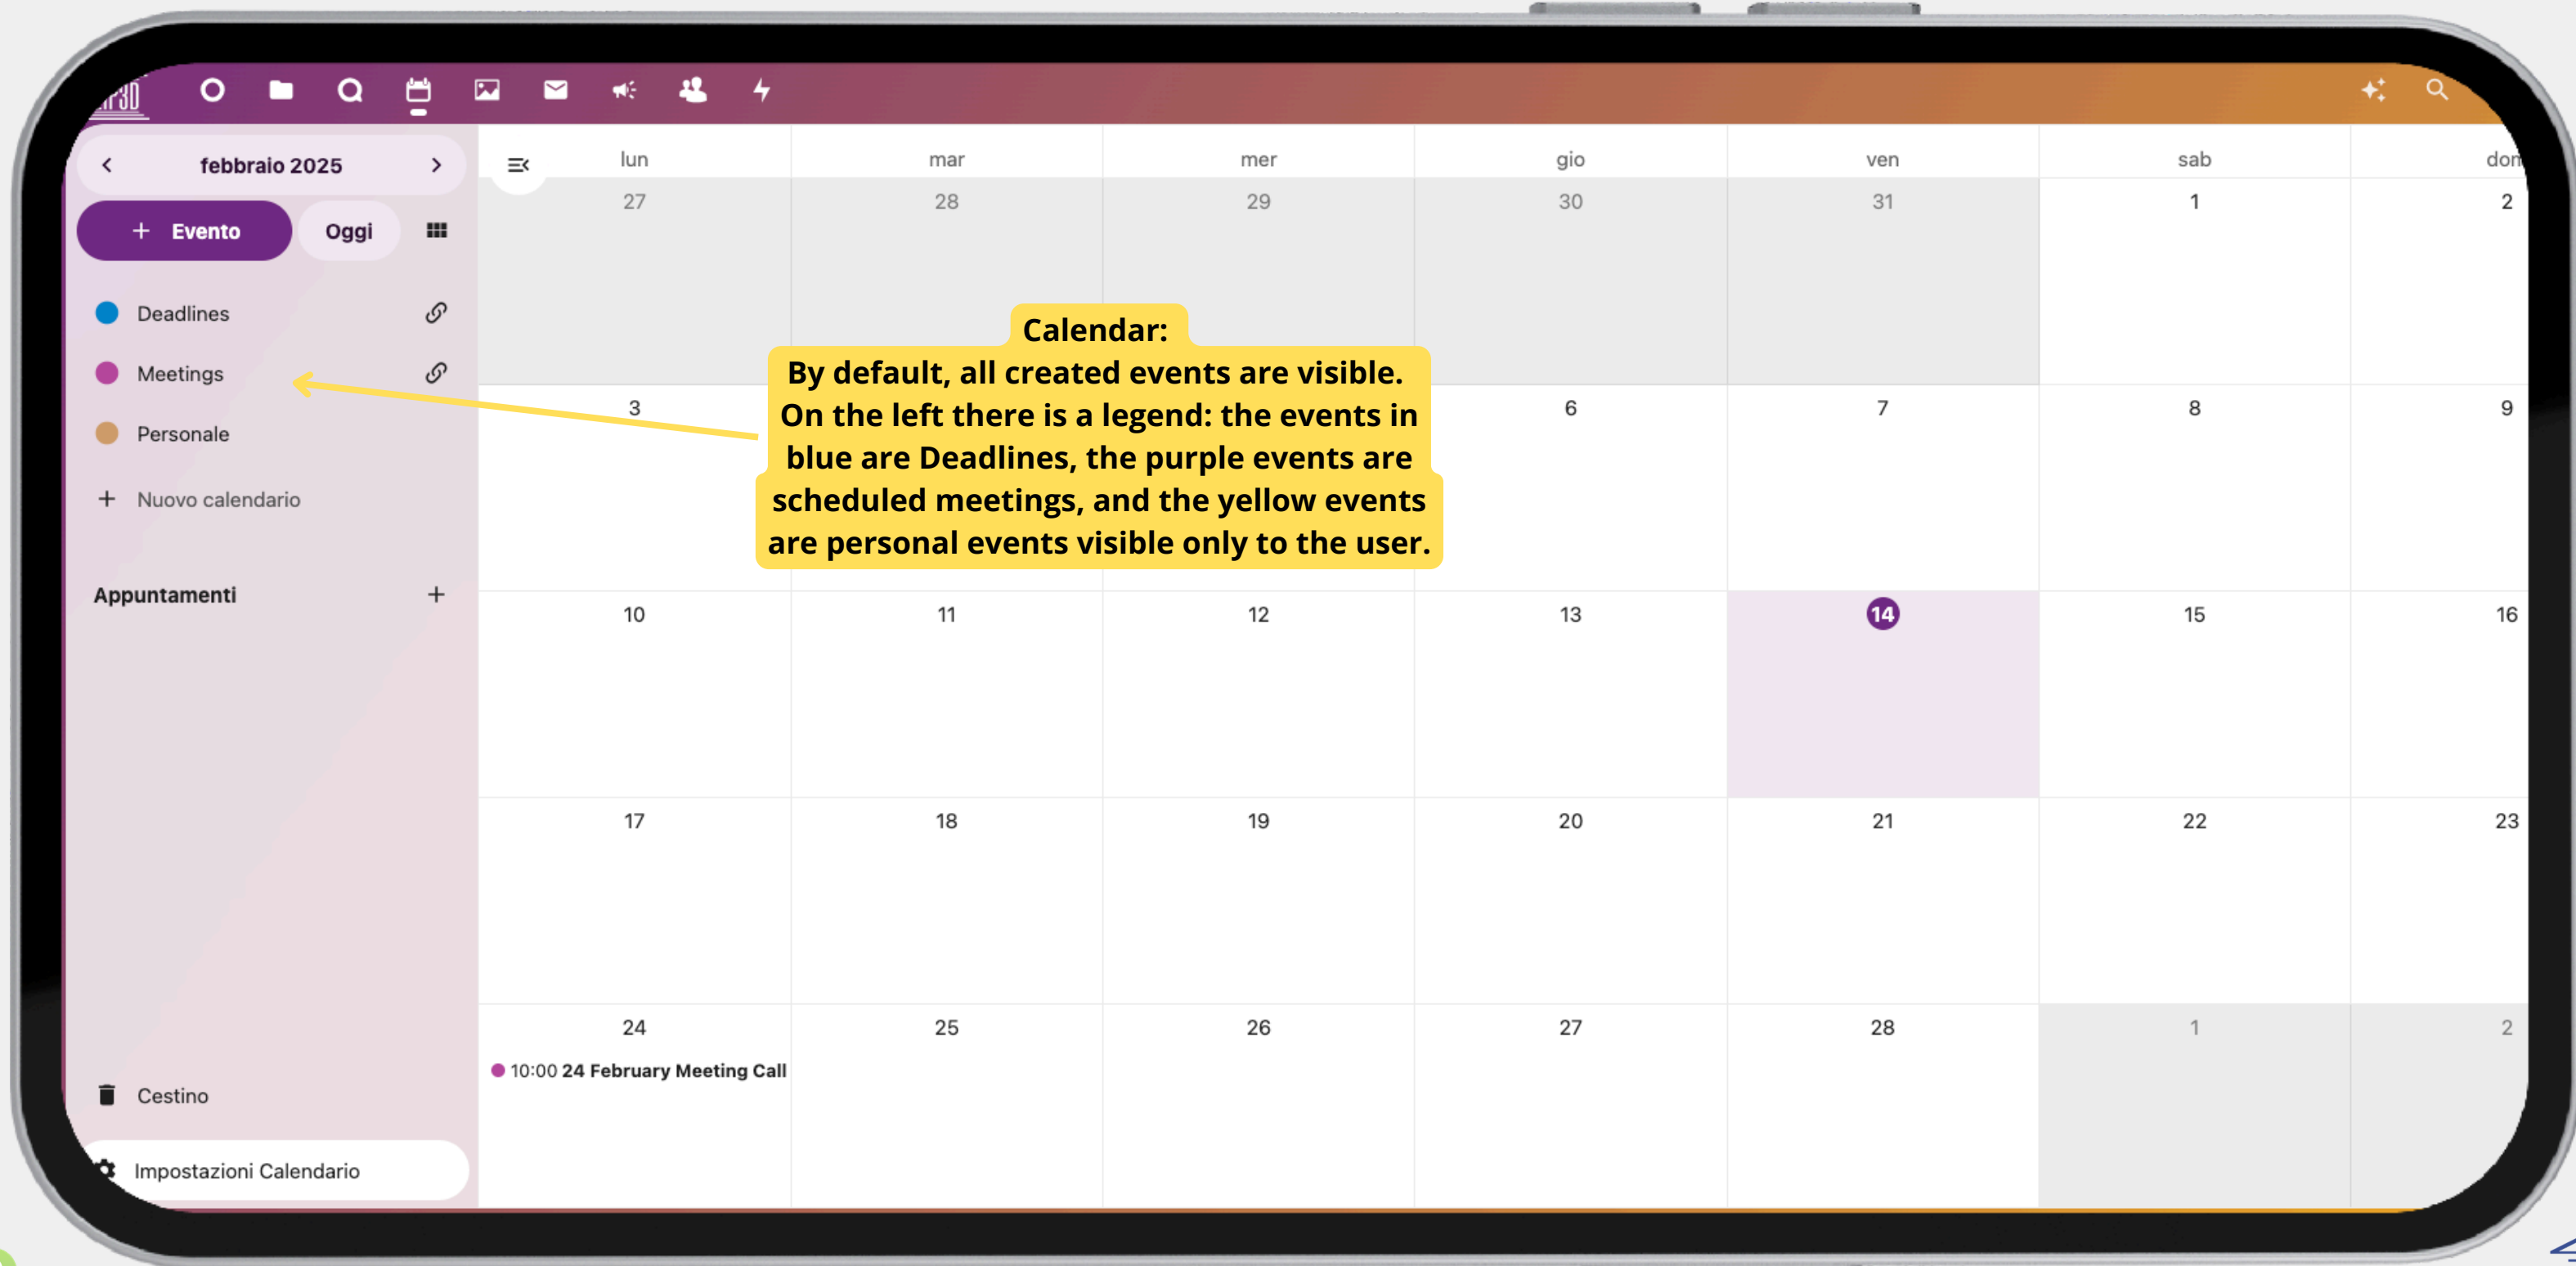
febbraio 2025

+ Evento

Oggi

Deadlines

Meetings

Personale

+ Nuovo calendario

Appuntamenti +

Cestino

Impostazioni Calendario

| lun | mar | mer | gio | ven | sab | dom |
|---|---|---|---|---|---|---|
| 27 | 28 | 29 | 30 | 31 | 1 | 2 |
| 3 | | | 6 | 7 | 8 | 9 |
| 10 | 11 | 12 | 13 | 14 | 15 | 16 |
| 17 | 18 | 19 | 20 | 21 | 22 | 23 |
| 24 10:00 24 February Meeting Call | 25 | 26 | 27 | 28 | 1 | 2 |

Calendar:
By default, all created events are visible. On the left there is a legend: the events in blue are Deadlines, the purple events are scheduled meetings, and the yellow events are personal events visible only to the user.